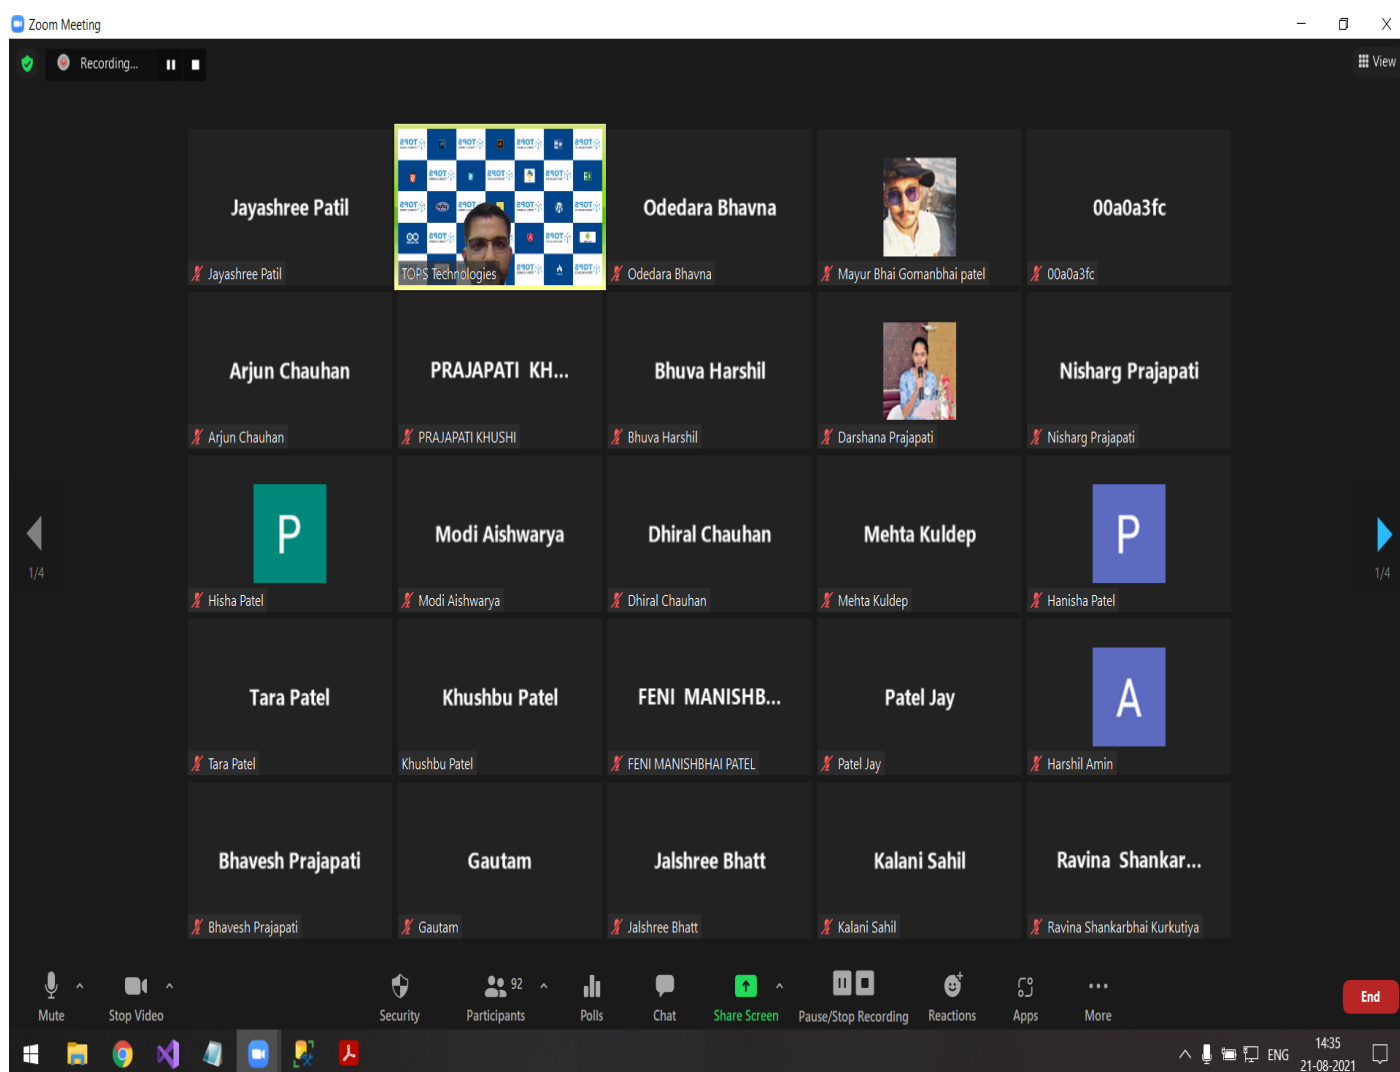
Zoom Meeting

Recording...

View

Jayashree Patil
Jayashree Patil

TOPS Technologies

Odedara Bhavna
Odedara Bhavna

Mayur Bhai Gomanbhai patel

00a0a3fc
00a0a3fc

Arjun Chauhan
Arjun Chauhan

PRAJAPATI KH...
PRAJAPATI KHUSHI

Bhuva Harshil
Bhuva Harshil

Darshana Prajapati

Nisharg Prajapati
Nisharg Prajapati

1/4

P
Hisha Patel

Modi Aishwarya
Modi Aishwarya

Dhiral Chauhan
Dhiral Chauhan

Mehta Kuldep
Mehta Kuldep

P
Hanisha Patel

1/4

Tara Patel
Tara Patel

Khushbu Patel
Khushbu Patel

FENI MANISHB...
FENI MANISHBHAI PATEL

Patel Jay
Patel Jay

A
Harshil Amin

Bhavesh Prajapati
Bhavesh Prajapati

Gautam
Gautam

Jalshree Bhatt
Jalshree Bhatt

Kalani Sahil
Kalani Sahil

Ravina Shankar...
Ravina Shankarbhai Kurkutiya

Mute | Stop Video | Security | 92 Participants | Polls | Chat | Share Screen | Pause/Stop Recording | Reactions | Apps | More | End

ENG 14:35 21-08-2021